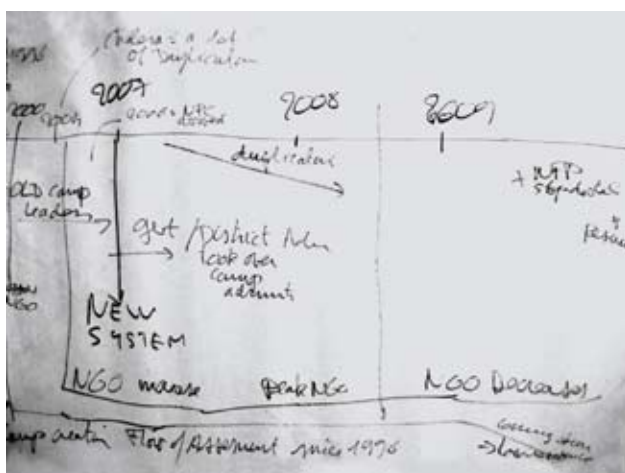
1998

Ordered a lot of duplication

2000

2005

2007

2008

2009

duplication

+ NIP stakeholder

OLD camp leaders

govt /district adm took over camp admin

NEW SYSTEM

NGO

NGO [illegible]

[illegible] NGO

NGO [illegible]

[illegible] Flow of settlement since 1976

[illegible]